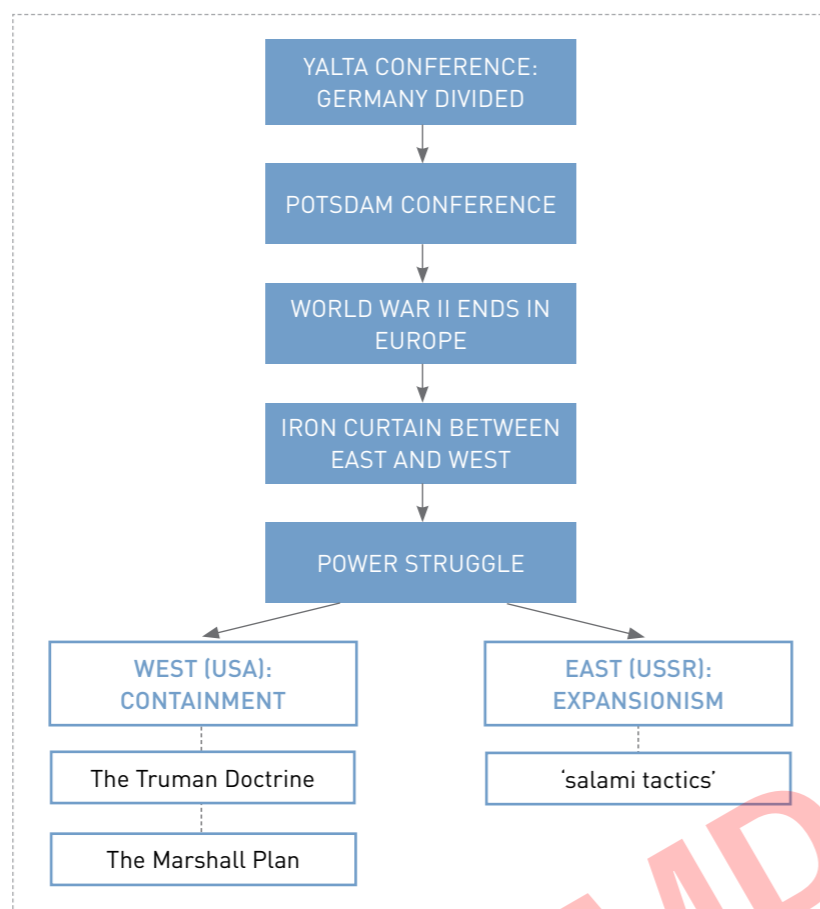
YALTA CONFERENCE: GERMANY DIVIDED

POTSDAM CONFERENCE

WORLD WAR II ENDS IN EUROPE

IRON CURTAIN BETWEEN EAST AND WEST

POWER STRUGGLE

WEST (USA): CONTAINMENT

The Truman Doctrine

The Marshall Plan

EAST (USSR): EXPANSIONISM

'salami tactics'